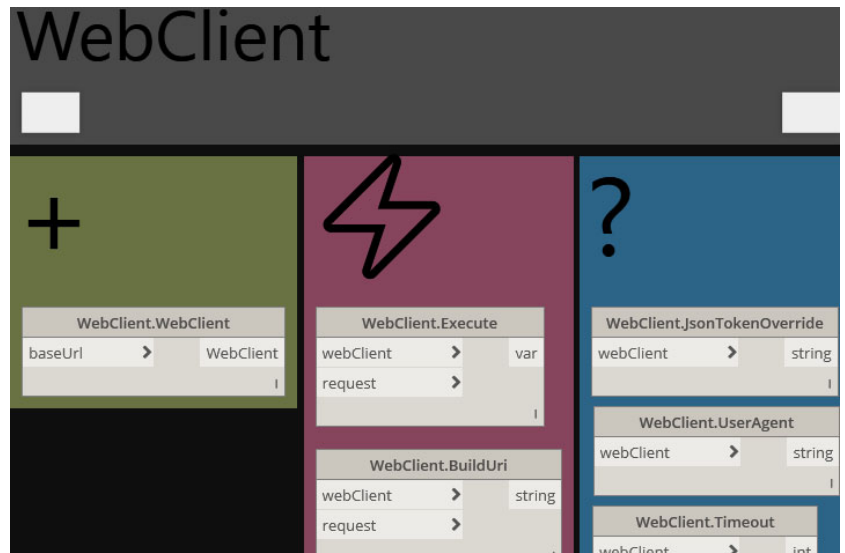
WebClient

+

WebClient.WebClient
baseUrl > WebClient

WebClient.Execute
webClient > var
request >

WebClient.BuildUri
webClient > string
request >

?

WebClient.JsonTokenOverride
webClient > string

WebClient.UserAgent
webClient > string

WebClient.Timeout
webClient > int